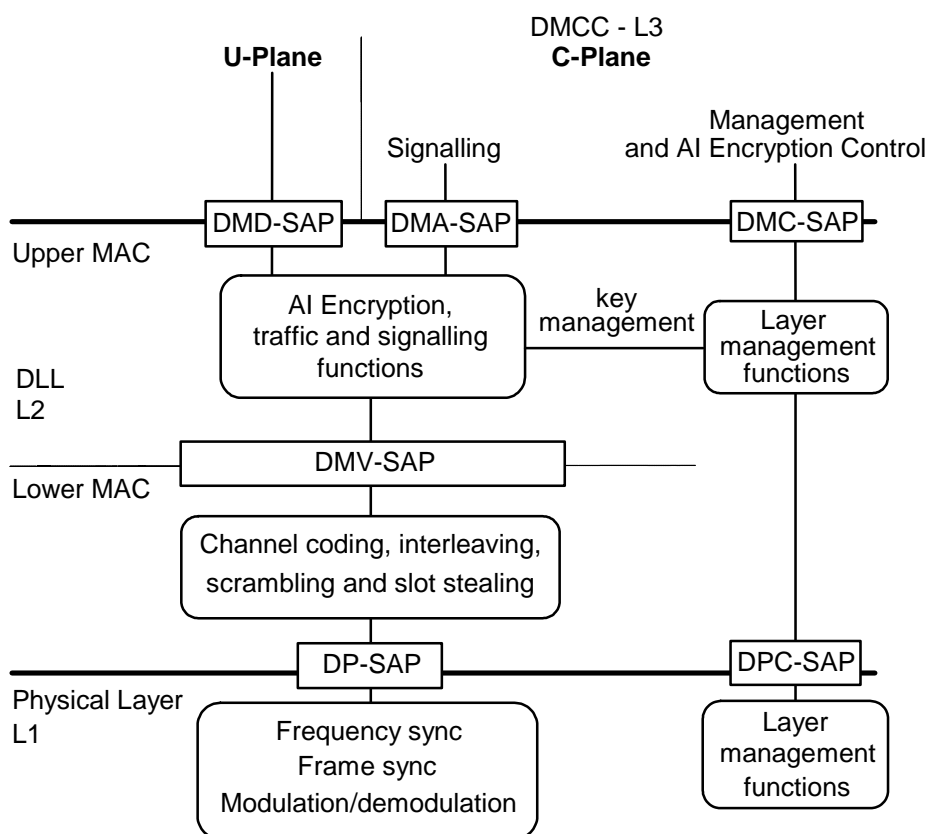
DMCC - L3

U-Plane

C-Plane

Signalling

Management and AI Encryption Control

DMD-SAP

DMA-SAP

DMC-SAP

Upper MAC

AI Encryption, traffic and signalling functions

key management

Layer management functions

DLL
L2

DMV-SAP

Lower MAC

Channel coding, interleaving, scrambling and slot stealing

DP-SAP

DPC-SAP

Physical Layer
L1

Frequency sync
Frame sync
Modulation/demodulation

Layer management functions